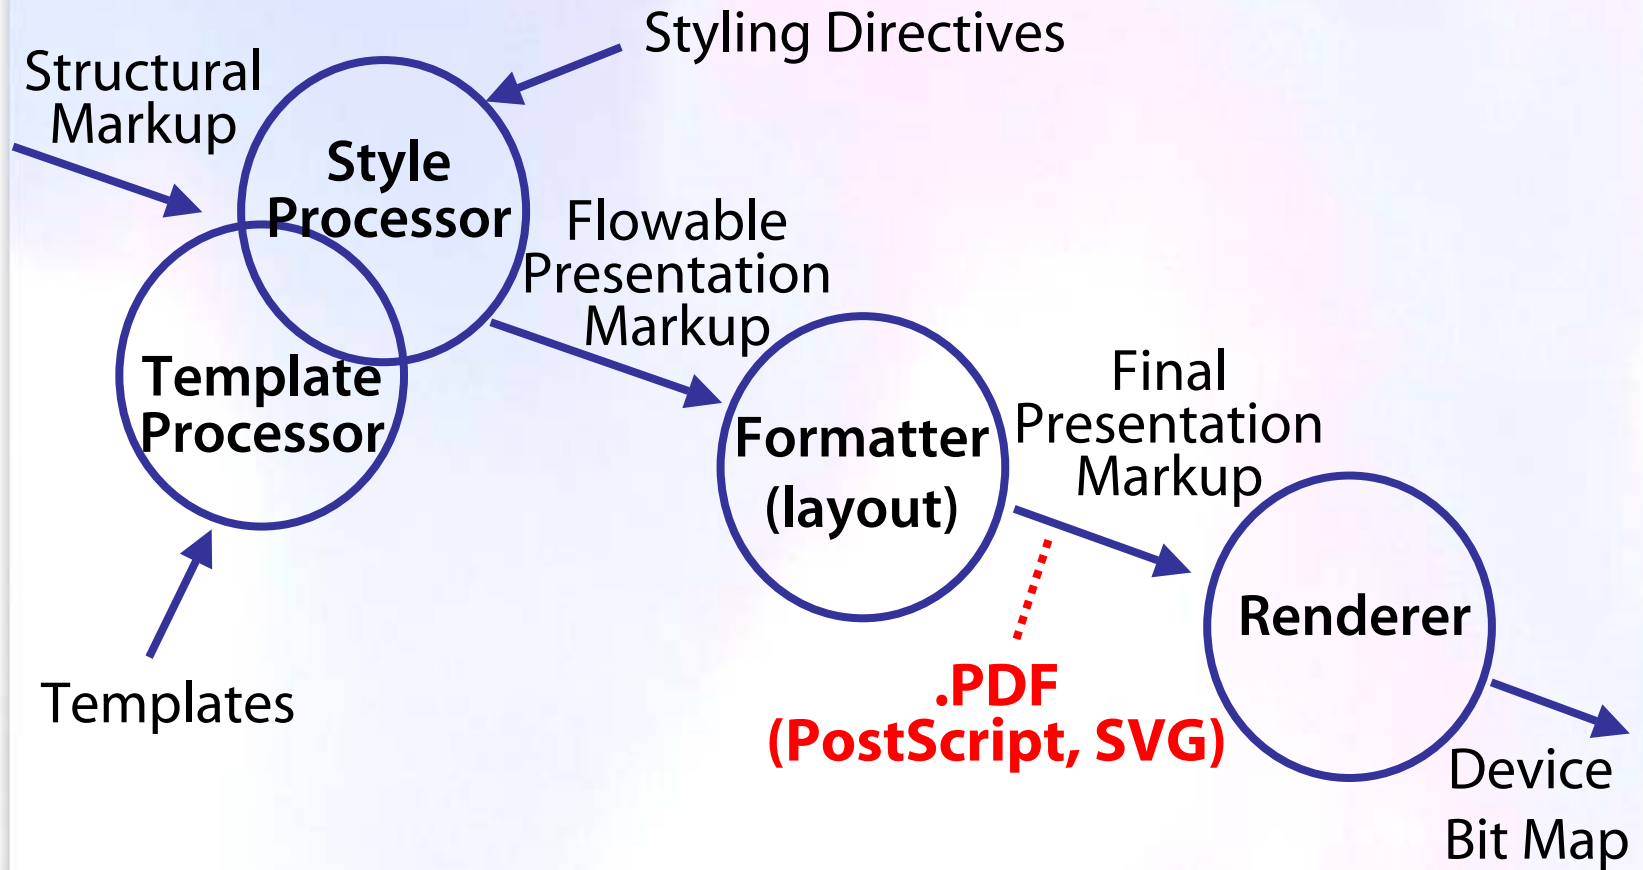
Styling Directives

Structural Markup

Style Processor

Template Processor

Templates

Flowable Presentation Markup

Formatter (layout)

Final Presentation Markup

.PDF (PostScript, SVG)

Renderer

Device Bit Map